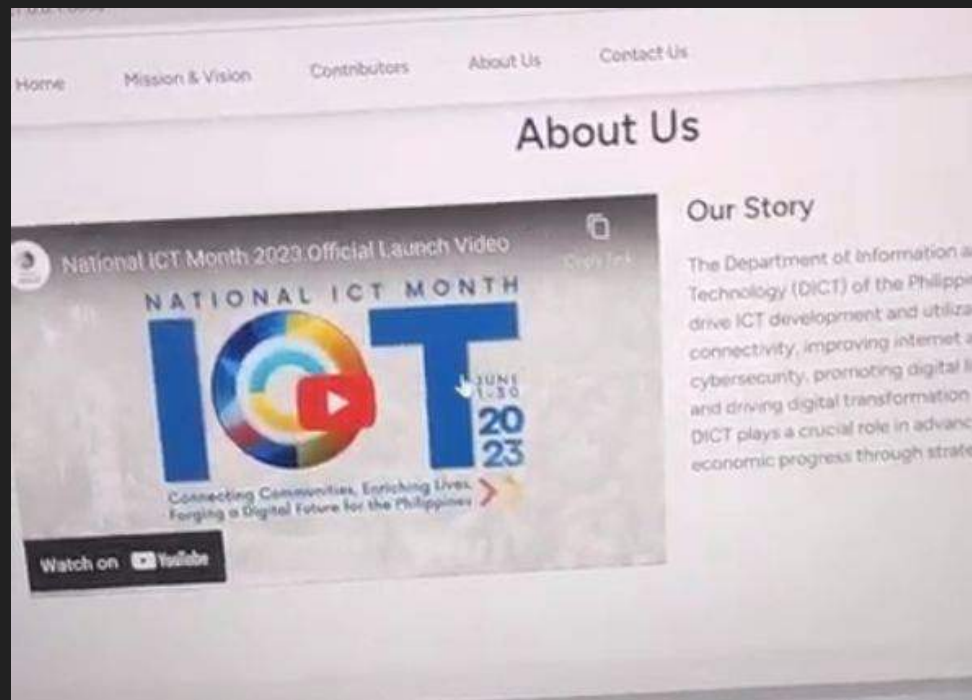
Home Mission & Vision Contributors About Us Contact Us

About Us

National ICT Month 2023 Official Launch Video

Copy link

NATIONAL ICT MONTH

ICT

JUNE 1-30

2023

Connecting Communities, Enriching Lives, Forging a Digital Future for the Philippines

Watch on YouTube

Our Story

The Department of Information a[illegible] Technology (DICT) of the Philippi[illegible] drive ICT development and utiliza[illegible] connectivity, improving internet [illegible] cybersecurity, promoting digital l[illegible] and driving digital transformation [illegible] DICT plays a crucial role in advanc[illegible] economic progress through strat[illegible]